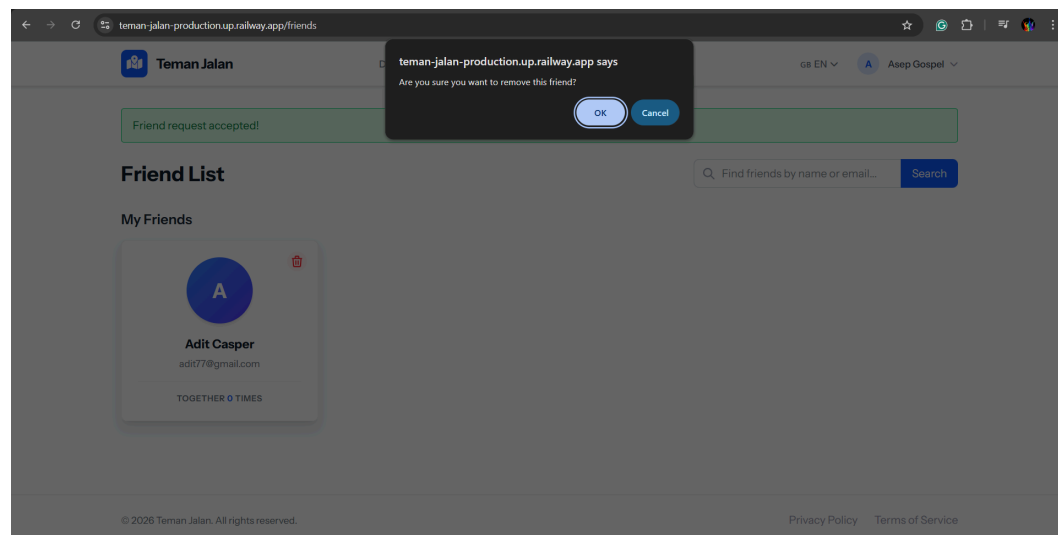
teman-jalan-production.up.railway.app/friends

Teman Jalan

teman-jalan-production.up.railway.app says

Are you sure you want to remove this friend?

OK Cancel

GB EN

A Asep Gospel

Friend request accepted!

Friend List

Find friends by name or email...

Search

My Friends

A

Adit Casper

adit77@gmail.com

TOGETHER 0 TIMES

© 2026 Teman Jalan. All rights reserved.

Privacy Policy Terms of Service